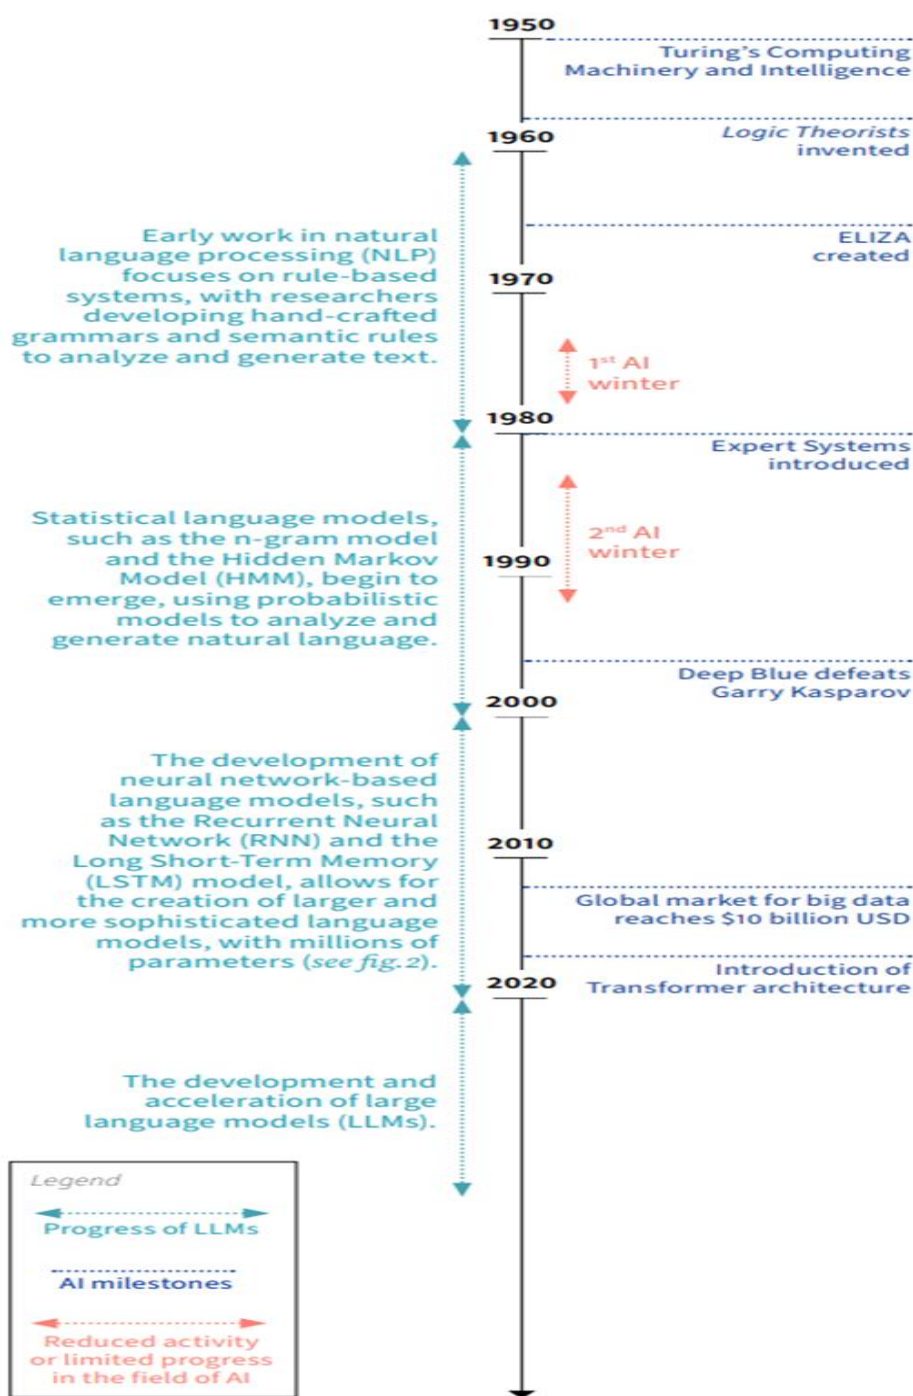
1950

Turing's Computing Machinery and Intelligence

1960

*Logic Theorists* invented

Early work in natural language processing (NLP) focuses on rule-based systems, with researchers developing hand-crafted grammars and semantic rules to analyze and generate text.

ELIZA created

1970

1<sup>st</sup> AI winter

1980

Expert Systems introduced

Statistical language models, such as the n-gram model and the Hidden Markov Model (HMM), begin to emerge, using probabilistic models to analyze and generate natural language.

2<sup>nd</sup> AI winter

1990

Deep Blue defeats Garry Kasparov

2000

The development of neural network-based language models, such as the Recurrent Neural Network (RNN) and the Long Short-Term Memory (LSTM) model, allows for the creation of larger and more sophisticated language models, with millions of parameters (*see fig. 2*).

2010

Global market for big data reaches $10 billion USD

Introduction of Transformer architecture

2020

The development and acceleration of large language models (LLMs).

Legend

Progress of LLMs

AI milestones

Reduced activity or limited progress in the field of AI